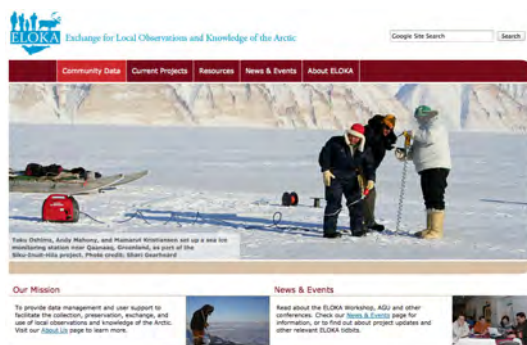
ELOKA Exchange for Local Observations and Knowledge of the Arctic

Google Site Search
Search

Community Data
Current Projects
Resources
News & Events
About ELOKA

Toku Oshima, Andy Mahony, and Mamarut Kristiansen set up a sea ice monitoring station near Qaanaaq, Greenland, as part of the Siku-Inuit-Hila project. Photo credit: Shari Gearheard

Our Mission

To provide data management and user support to facilitate the collection, preservation, exchange, and use of local observations and knowledge of the Arctic. Visit our About Us page to learn more.

News & Events

Read about the ELOKA Workshop, AGU and other conferences. Check our News & Events page for information, or to find out about project updates and other relevant ELOKA tidbits.